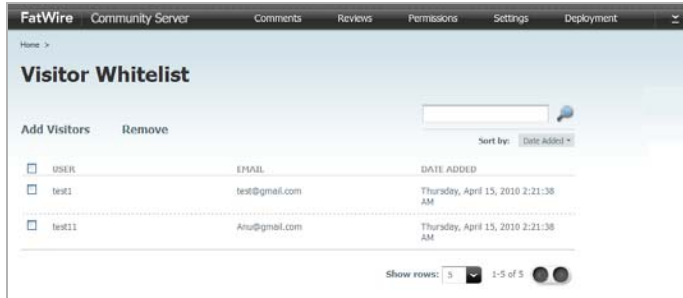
FatWire Community Server Comments Reviews Permissions Settings Deployment

Home >

Visitor Whitelist

Add Visitors Remove

Sort by: Date Added

| | USER | EMAIL | DATE ADDED |
|---|---|---|---|
| ☐ | test1 | test@gmail.com | Thursday, April 15, 2010 2:21:38 AM |
| ☐ | test11 | Anu@gmail.com | Thursday, April 15, 2010 2:21:38 AM |

Show rows: 5 1-5 of 5